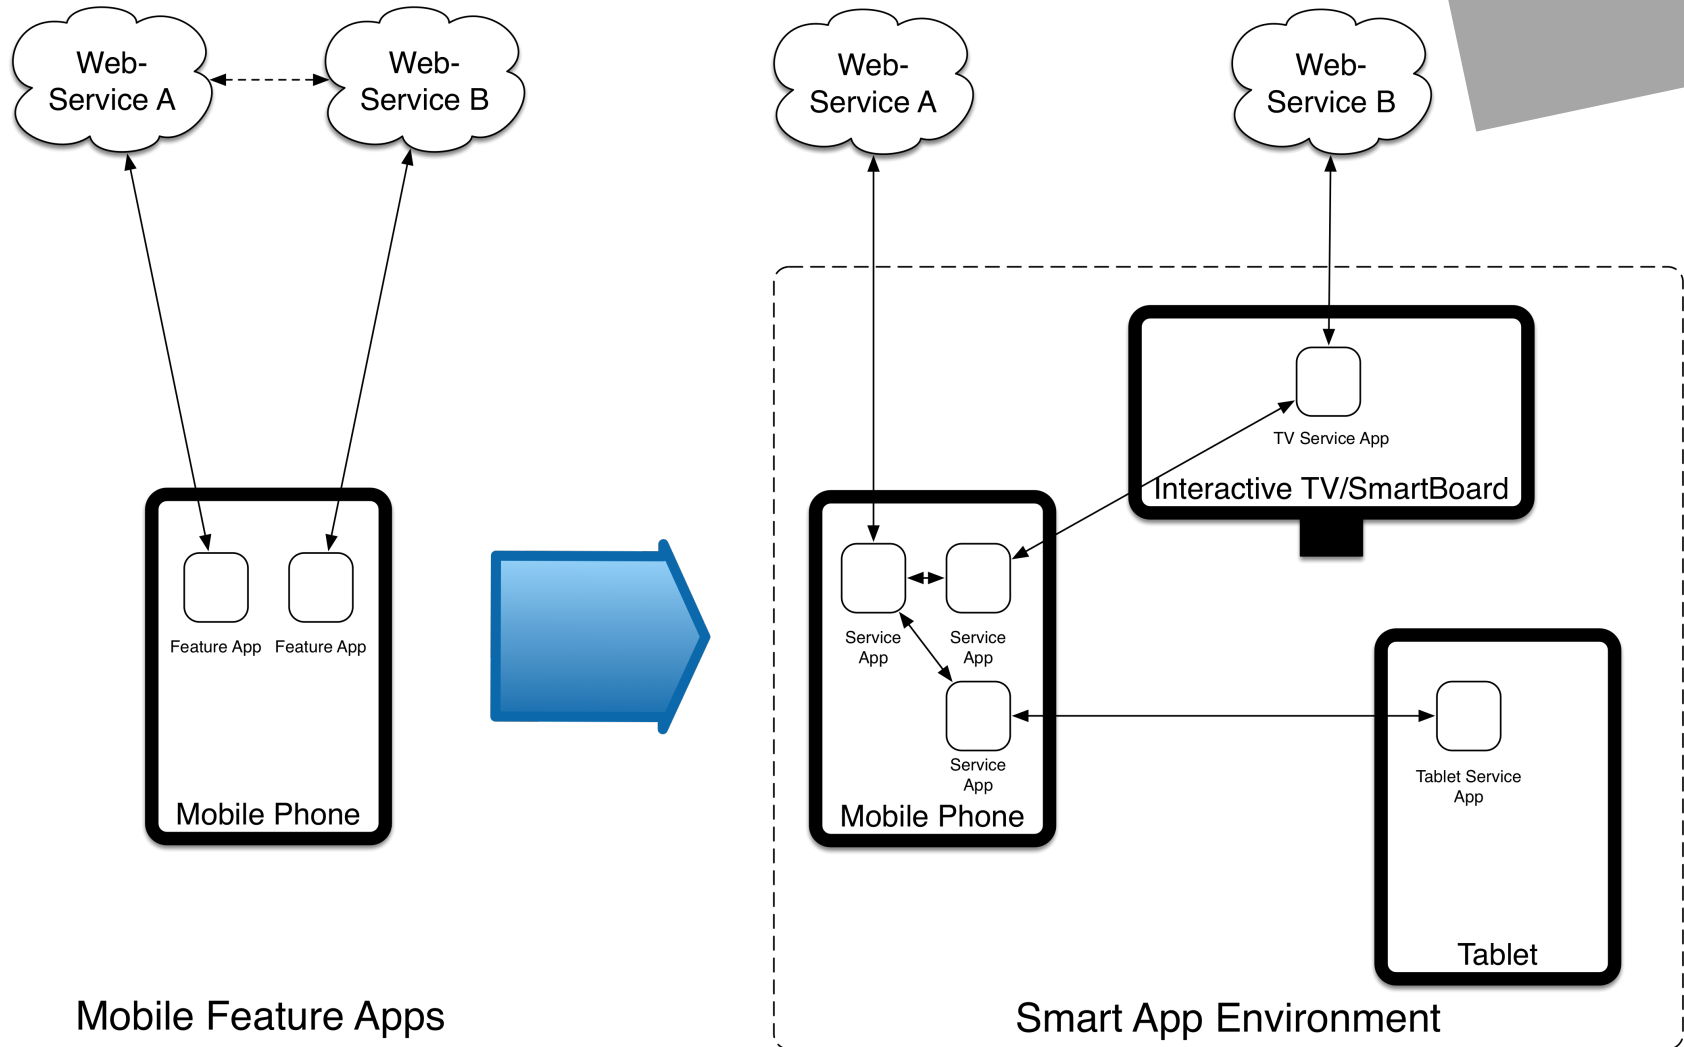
Web-
Service A

Web-
Service B

Feature App

Feature App

Mobile Phone

Mobile Feature Apps

Web-
Service A

Web-
Service B

TV Service App

Interactive TV/SmartBoard

Service
App

Service
App

Service
App

Mobile Phone

Tablet Service
App

Tablet

Smart App Environment